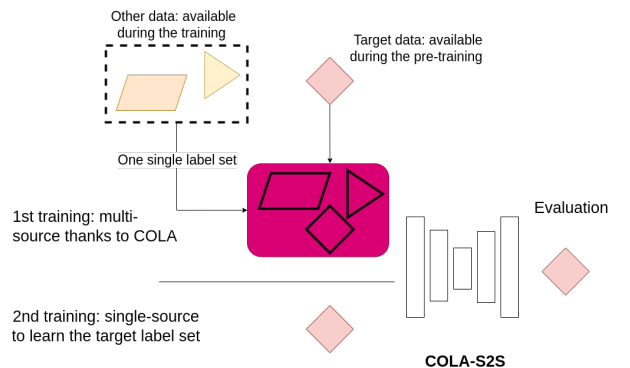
Other data: available during the training

Target data: available during the pre-training

One single label set

1st training: multi-source thanks to COLA

Evaluation

2nd training: single-source to learn the target label set

COLA-S2S